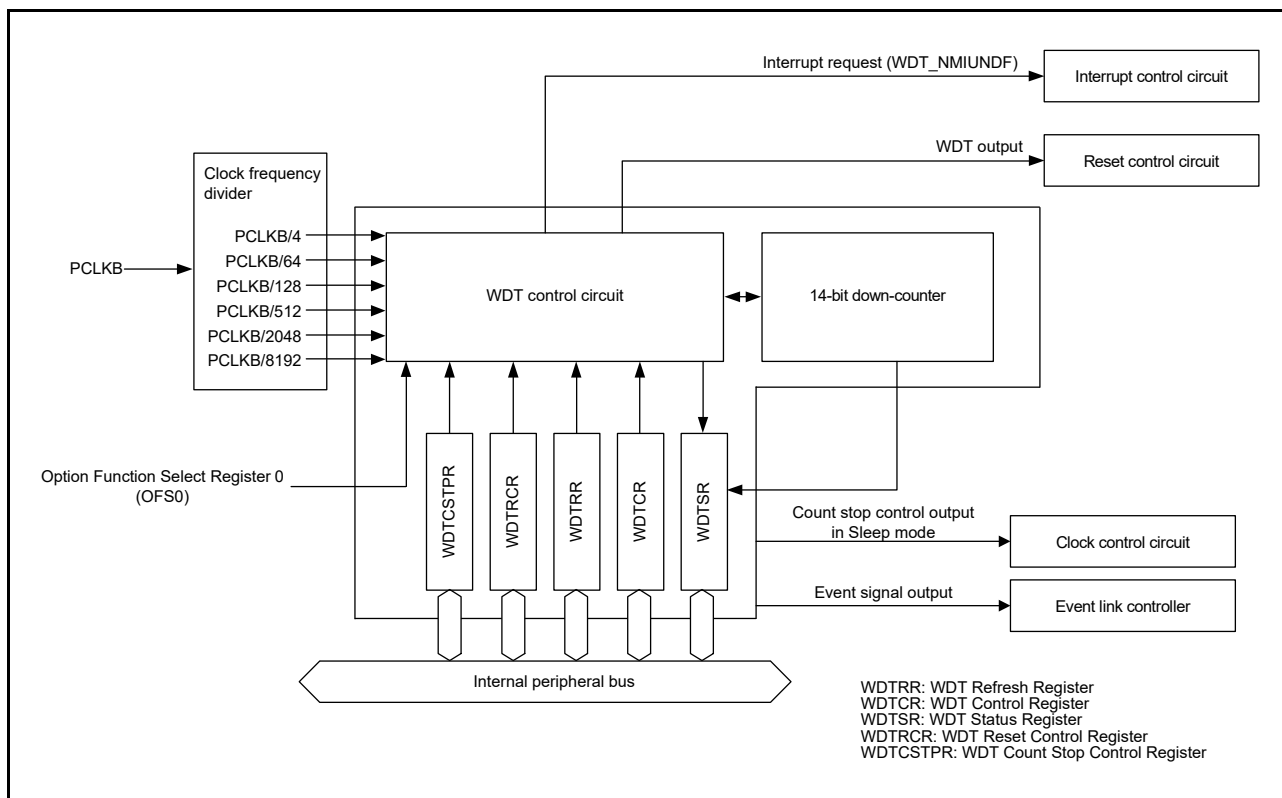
Interrupt request (WDT_NMIUNDF)

Interrupt control circuit

WDT output

Reset control circuit

Clock frequency divider

PCLKB

PCLKB/4
PCLKB/64
PCLKB/128
PCLKB/512
PCLKB/2048
PCLKB/8192

WDT control circuit

14-bit down-counter

Option Function Select Register 0 (OFS0)

WDTCSTPR

WDTRCR

WDTRR

WDTCR

WDTSR

Count stop control output in Sleep mode

Clock control circuit

Event signal output

Event link controller

Internal peripheral bus

WDTRR: WDT Refresh Register
WDTCR: WDT Control Register
WDTSR: WDT Status Register
WDTRCR: WDT Reset Control Register
WDTCSTPR: WDT Count Stop Control Register